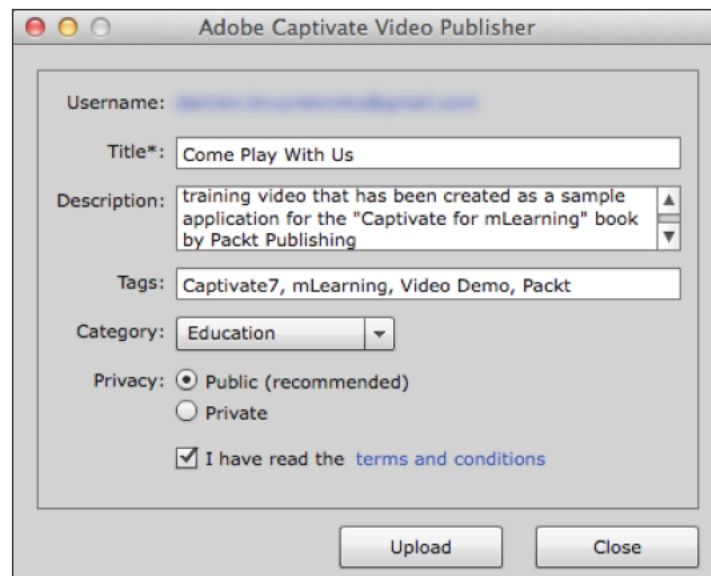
Adobe Captivate Video Publisher

Username: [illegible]

Title*: Come Play With Us

Description: training video that has been created as a sample application for the "Captivate for mLearning" book by Packt Publishing

Tags: Captivate7, mLearning, Video Demo, Packt

Category: Education

Privacy: Public (recommended)
Private

I have read the terms and conditions

Upload

Close